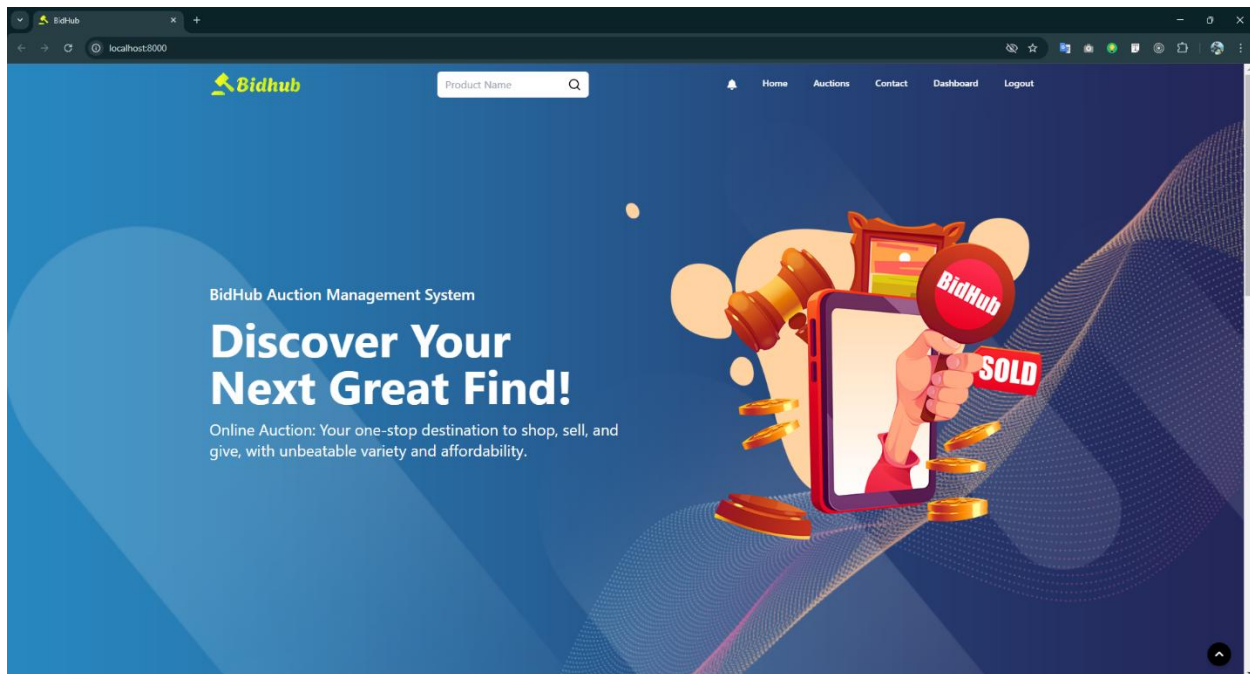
BidHub

localhost:8000

Bidhub

Product Name

Home Auctions Contact Dashboard Logout

BidHub Auction Management System

Discover Your Next Great Find!

Online Auction: Your one-stop destination to shop, sell, and give, with unbeatable variety and affordability.

BidHub

SOLD